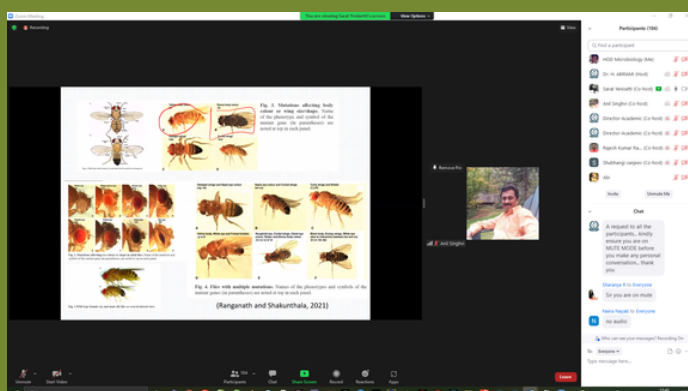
Zoom Meeting

You are viewing Sarat Vedanti's screen   View Options

Recording

View

Fig. 3. Mutations affecting body colour or wing shape. Name of the phenotypes and symbol of the mutant gene (in parenthesis) are noted at top in each panel.

Fig. 4. Flies with multiple mutations. Names of the phenotypes and symbols of the mutant genes (in parenthesis) are noted at top in each panel.

(Ranganath and Shakunthala, 2021)

Anil Singho

Participants (104)

Find a participant

HOD Microbiology (Me)

Dr. H. ARINAR (Host)

Sarat Vedanti (Co-host)

Anil Singho (Co-host)

Director Academic (Co-host)

Director-Academic (Co-host)

Rajesh Kumar Ra... (Co-host)

Shubhangi sarpen (Co-host)

abc

Invite

Unmute Me

Chat

A request to all the participants... kindly ensure you are on MUTE MODE before you make any personal conversation... thank you

Sharanya R to Everyone

Sir you are on mute

Neena Nayak to Everyone

no audio

Who can see your messages? Recording On

To: Everyone

Type message here...

Unmute

Start Video

Participants

Chat

Share Screen

Record

Reactions

Apps

Leave